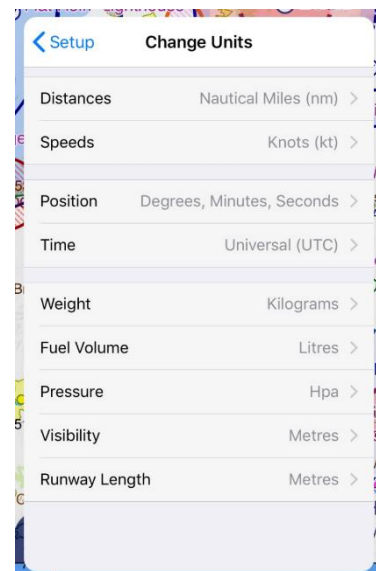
< Setup

Change Units

Distances Nautical Miles (nm) >

Speeds Knots (kt) >

Position Degrees, Minutes, Seconds >

Time Universal (UTC) >

Weight Kilograms >

Fuel Volume Litres >

Pressure Hpa >

Visibility Metres >

Runway Length Metres >